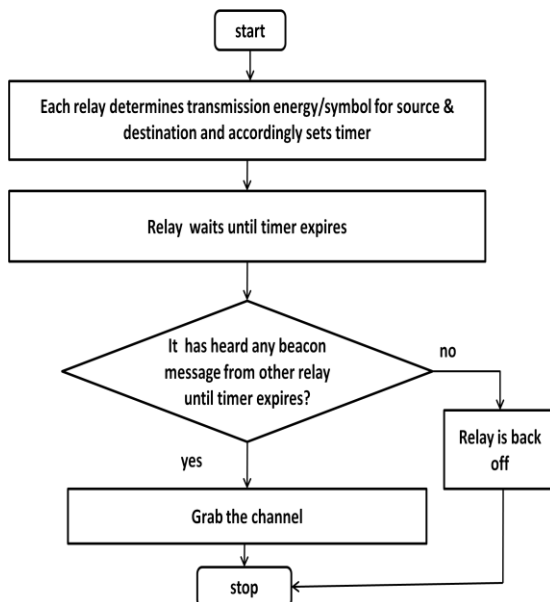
start

Each relay determines transmission energy/symbol for source & destination and accordingly sets timer

Relay waits until timer expires

It has heard any beacon message from other relay until timer expires?

no

yes

Relay is back off

Grab the channel

stop